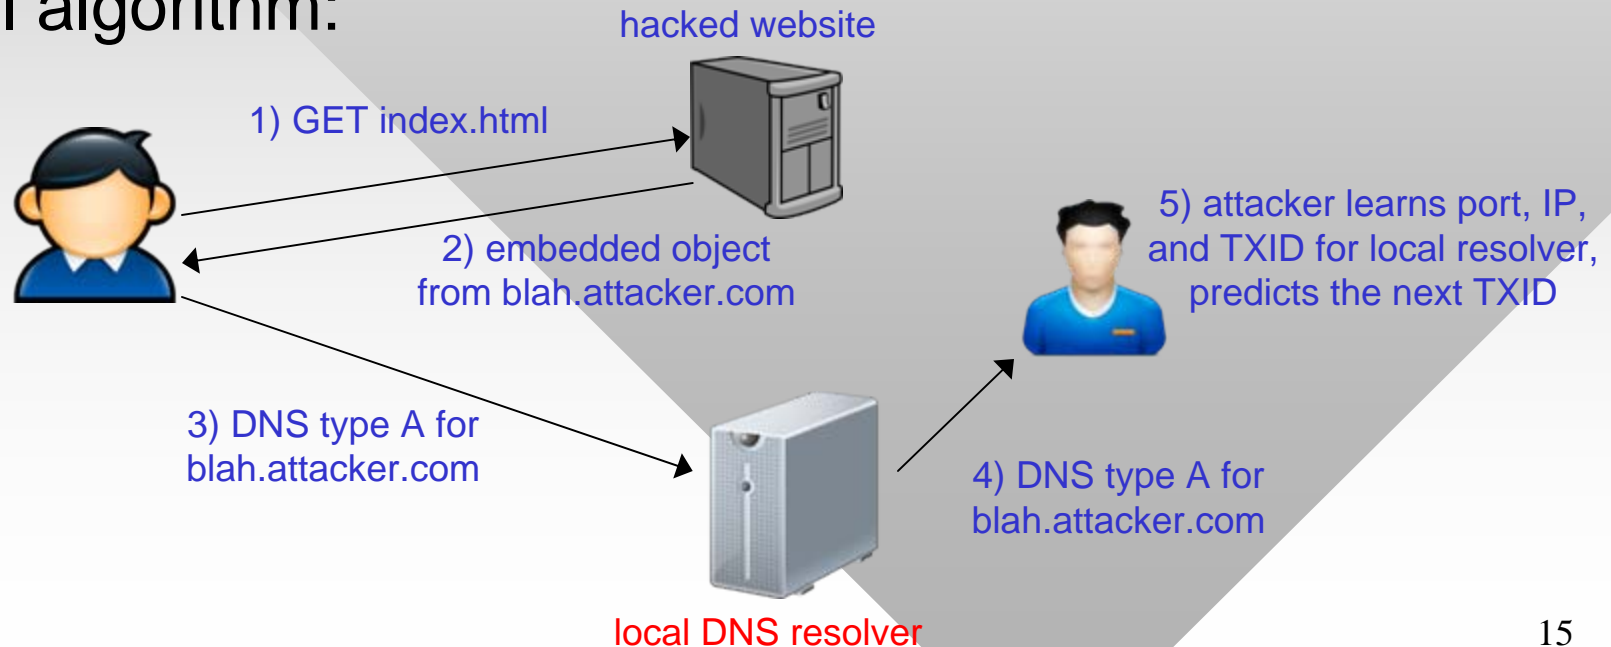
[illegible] algorithm:

hacked website

1) GET index.html

2) embedded object from blah.attacker.com

5) attacker learns port, IP, and TXID for local resolver, predicts the next TXID

3) DNS type A for blah.attacker.com

4) DNS type A for blah.attacker.com

local DNS resolver

15